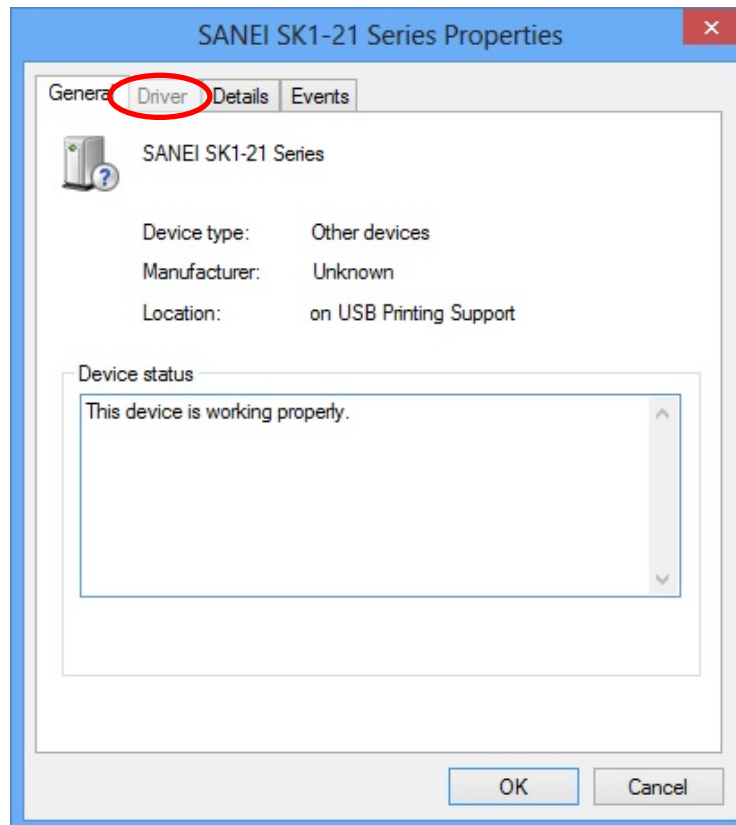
SANEI SK1-21 Series Properties

Genera Driver Details Events

SANEI SK1-21 Series

Device type: Other devices
Manufacturer: Unknown
Location: on USB Printing Support

Device status

This device is working properly.

OK Cancel